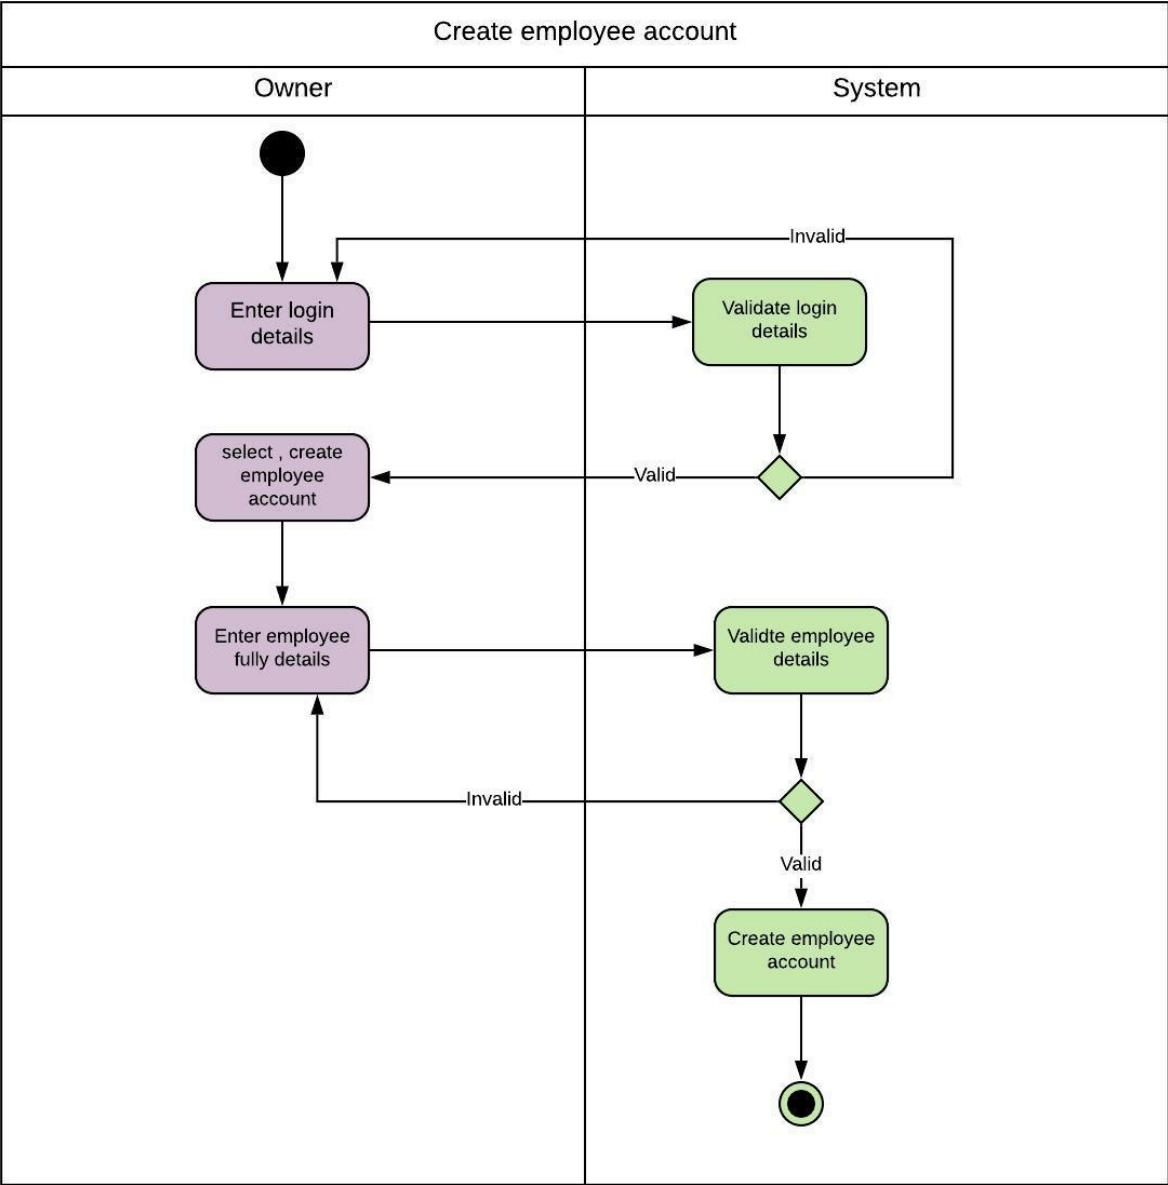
Create employee account

Owner

System

Invalid

Enter login details

Validate login details

select , create employee account

Valid

Enter employee fully details

Validte employee details

Invalid

Valid

Create employee account